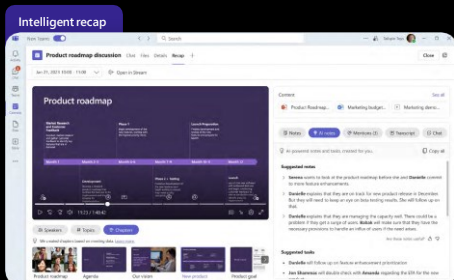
Intelligent recap

New Teams

Search

Product roadmap discussion Chat Files Details Recap

Close

Jan 21, 2023 10:00 Open in Stream

Content See all

Product Roadmap... Marketing budget... Marketing demo...

Product roadmap

Month 1 Month 2 Month 3 Month 4 Month 5 Month 6

Notes AI notes Mentions (4) Transcript Copy all

Speakers Topics Chapters

Product roadmap Agenda Our vision New products Product goal

Suggested notes

Serena wants to know the product roadmap before she and Danielle commit to more feature enhancements.

Danielle explains that they are on track for new product release in December. But they will need to keep an eye on beta testing results. She will follow up on that.

Danielle explains that they are managing the capacity well. There could be a problem if they get a surge of sales. Babak will make sure that the engineering team is prepared to handle an influx of users if the need arises.

Suggested tasks

Danielle will follow up on feature enhancement prioritization

Jon Shammas will check with Amanda regarding the ETA for the new product